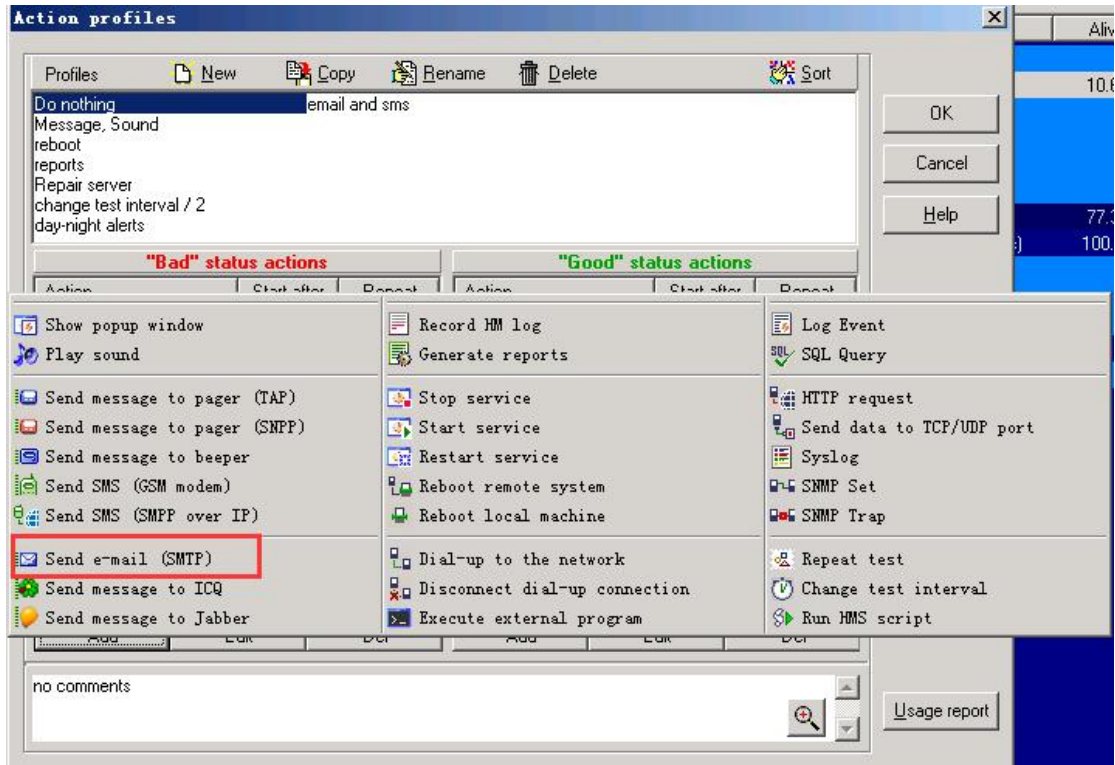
Action profiles

Profiles New Copy Rename Delete Sort

Do nothing
email and sms
Message, Sound
reboot
reports
Repair server
change test interval / 2
day-night alerts

OK
Cancel
Help

"Bad" status actions
"Good" status actions

Action Start after Repeat Action Start after Repeat

Show popup window
Play sound
Send message to pager (TAP)
Send message to pager (SNPP)
Send message to beeper
Send SMS (GSM modem)
Send SMS (SMPP over IP)
Send e-mail (SMTP)
Send message to ICQ
Send message to Jabber

Record HM log
Generate reports
Stop service
Start service
Restart service
Reboot remote system
Reboot local machine
Dial-up to the network
Disconnect dial-up connection
Execute external program

Log Event
SQL Query
HTTP request
Send data to TCP/UDP port
Syslog
SNMP Set
SNMP Trap
Repeat test
Change test interval
Run HMS script

Add Edit Del Add Edit Del

no comments

Usage report

Aliv
10.6
77.3
100.